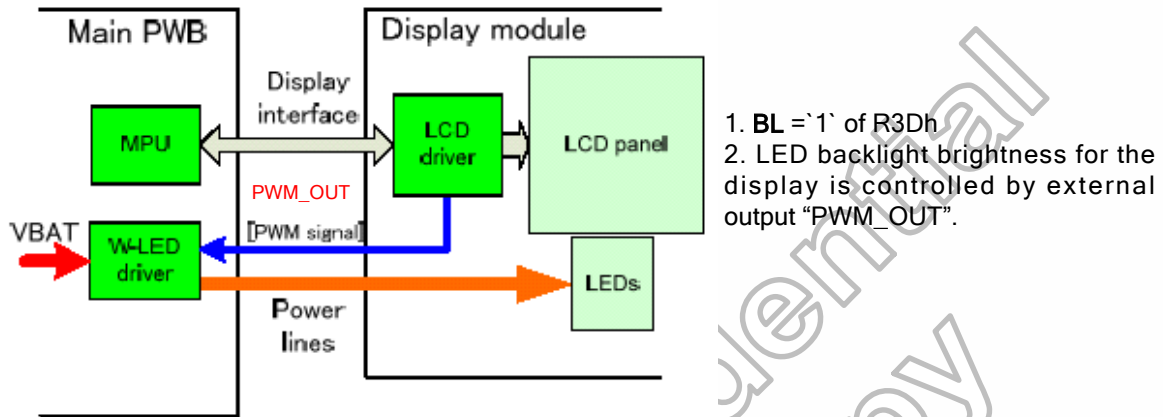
Main PWB

Display module

Display interface

MPU

LCD driver

LCD panel

PWM_OUT

[PWM signal]

VBAT

W-LED driver

LEDs

Power lines

1. BL =`1` of R3Dh
2. LED backlight brightness for the display is controlled by external output "PWM_OUT".

Confidential